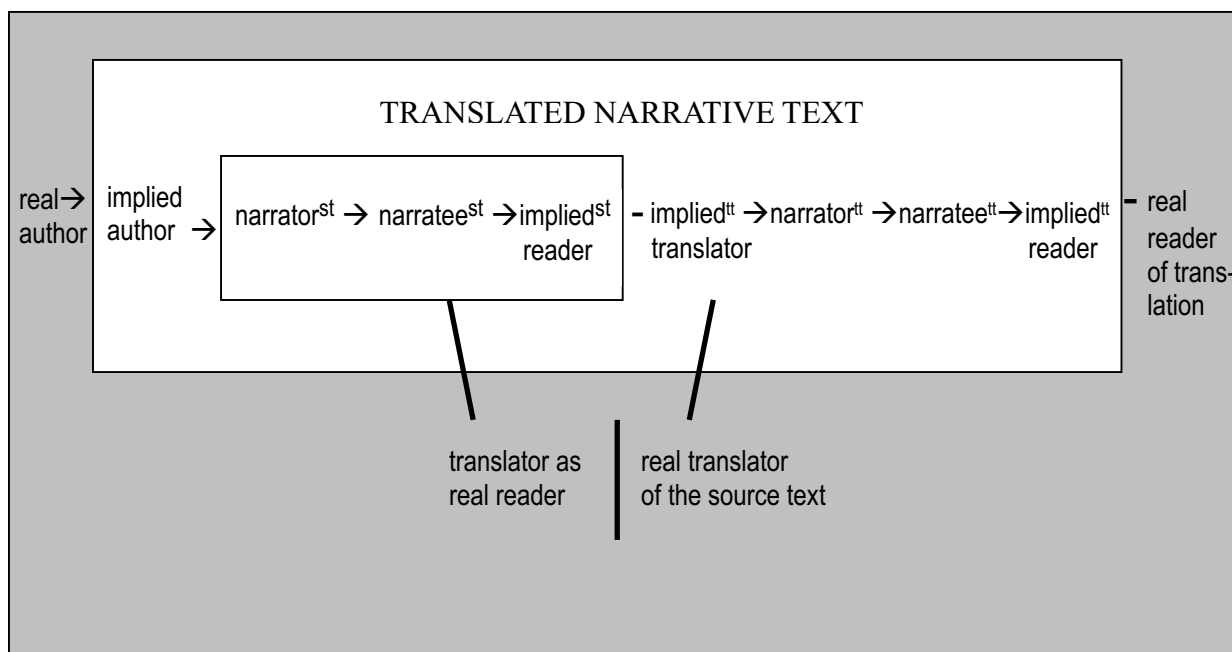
TRANSLATED NARRATIVE TEXT

real → author

implied author →

narrator$^{st}$ → narratee$^{st}$ → implied$^{st}$ reader

- implied$^{tt}$ translator → narrator$^{tt}$ → narratee$^{tt}$ → implied$^{tt}$ reader

- real reader of translation

translator as real reader

real translator of the source text